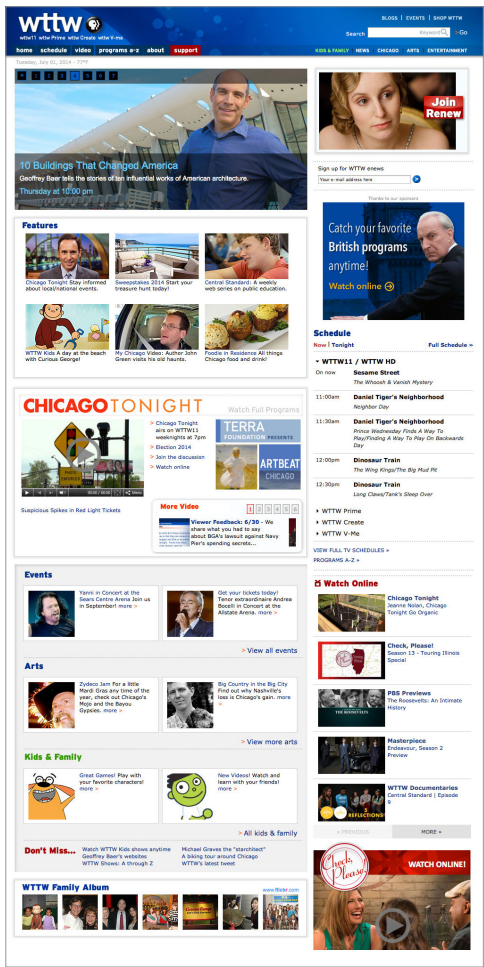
wttw
wttw11 wttw Prime wttw Create wttw V-me

BLOGS | EVENTS | SHOP WTTW
Search Keyword Go

home schedule video programs a-z about support
KIDS & FAMILY NEWS CHICAGO ARTS ENTERTAINMENT

Tuesday, July 01, 2014 – 77°F

1 2 3 4 5 6 7

10 Buildings That Changed America
Geoffrey Baer tells the stories of ten influential works of American architecture.
Thursday at 10:00 pm

Join Renew

Sign up for WTTW enews
Your e-mail address here

Thanks to our sponsor

Catch your favorite British programs anytime!
Watch online

Features

Chicago Tonight Stay informed about local/national events.
Sweepstakes 2014 Start your treasure hunt today!
Central Standard: A weekly web series on public education.
WTTW Kids A day at the beach with Curious George!
My Chicago Video: Author John Green visits his old haunts.
Foodie in Residence All things Chicago food and drink!

Schedule
Now | Tonight Full Schedule »

WTTW11 / WTTW HD
On now Sesame Street
The Whoosh & Vanish Mystery
11:00am Daniel Tiger's Neighborhood
Neighbor Day
11:30am Daniel Tiger's Neighborhood
Prince Wednesday Finds A Way To Play/Finding A Way To Play On Backwards Day
12:00pm Dinosaur Train
The Wing Kings/The Big Mud Pit
12:30pm Dinosaur Train
Long Claws/Tank's Sleep Over

WTTW Prime
WTTW Create
WTTW V-Me

VIEW FULL TV SCHEDULES »
PROGRAMS A-Z »

CHICAGO TONIGHT
Watch Full Programs
Chicago Tonight airs on WTTW11 weeknights at 7pm
Election 2014
Join the discussion
Watch online
TERRA FOUNDATION PRESENTS
ARTBEAT CHICAGO

Suspicious Spikes in Red Light Tickets

More Video 1 2 3 4 5
Viewer Feedback: 6/30 - We share what you had to say about BGA's lawsuit against Navy Pier's spending secrets...

Watch Online

Chicago Tonight
Jeanne Nolan, Chicago Tonight Go Organic
Check, Please!
Season 13 - Touring Illinois Special
PBS Previews
The Roosevelts: An Intimate History
Masterpiece
Endeavour, Season 2 Preview
WTTW Documentaries
Central Standard | Episode 9

PREVIOUS MORE

Events

Yanni in Concert at the Sears Centre Arena Join us in September! more >
Get your tickets today! Tenor extraordinaire Andrea Bocelli in Concert at the Allstate Arena. more >
> View all events

Arts

Zydeco Jam For a little Mardi Gras any time of the year, check out Chicago's Mojo and the Bayou Gypsies. more >
Big Country in the Big City Find out why Nashville's loss is Chicago's gain. more >
> View more arts

Kids & Family

Great Games! Play with your favorite characters! more >
New Videos! Watch and learn with your friends! more >
> All kids & family

Don't Miss...
Watch WTTW Kids shows anytime
Geoffrey Baer's websites
WTTW Shows: A through Z
Michael Graves the "starchitect"
A biking tour around Chicago
WTTW's latest tweet

WTTW Family Album
www.flickr.com

Check, Please!
WATCH ONLINE!